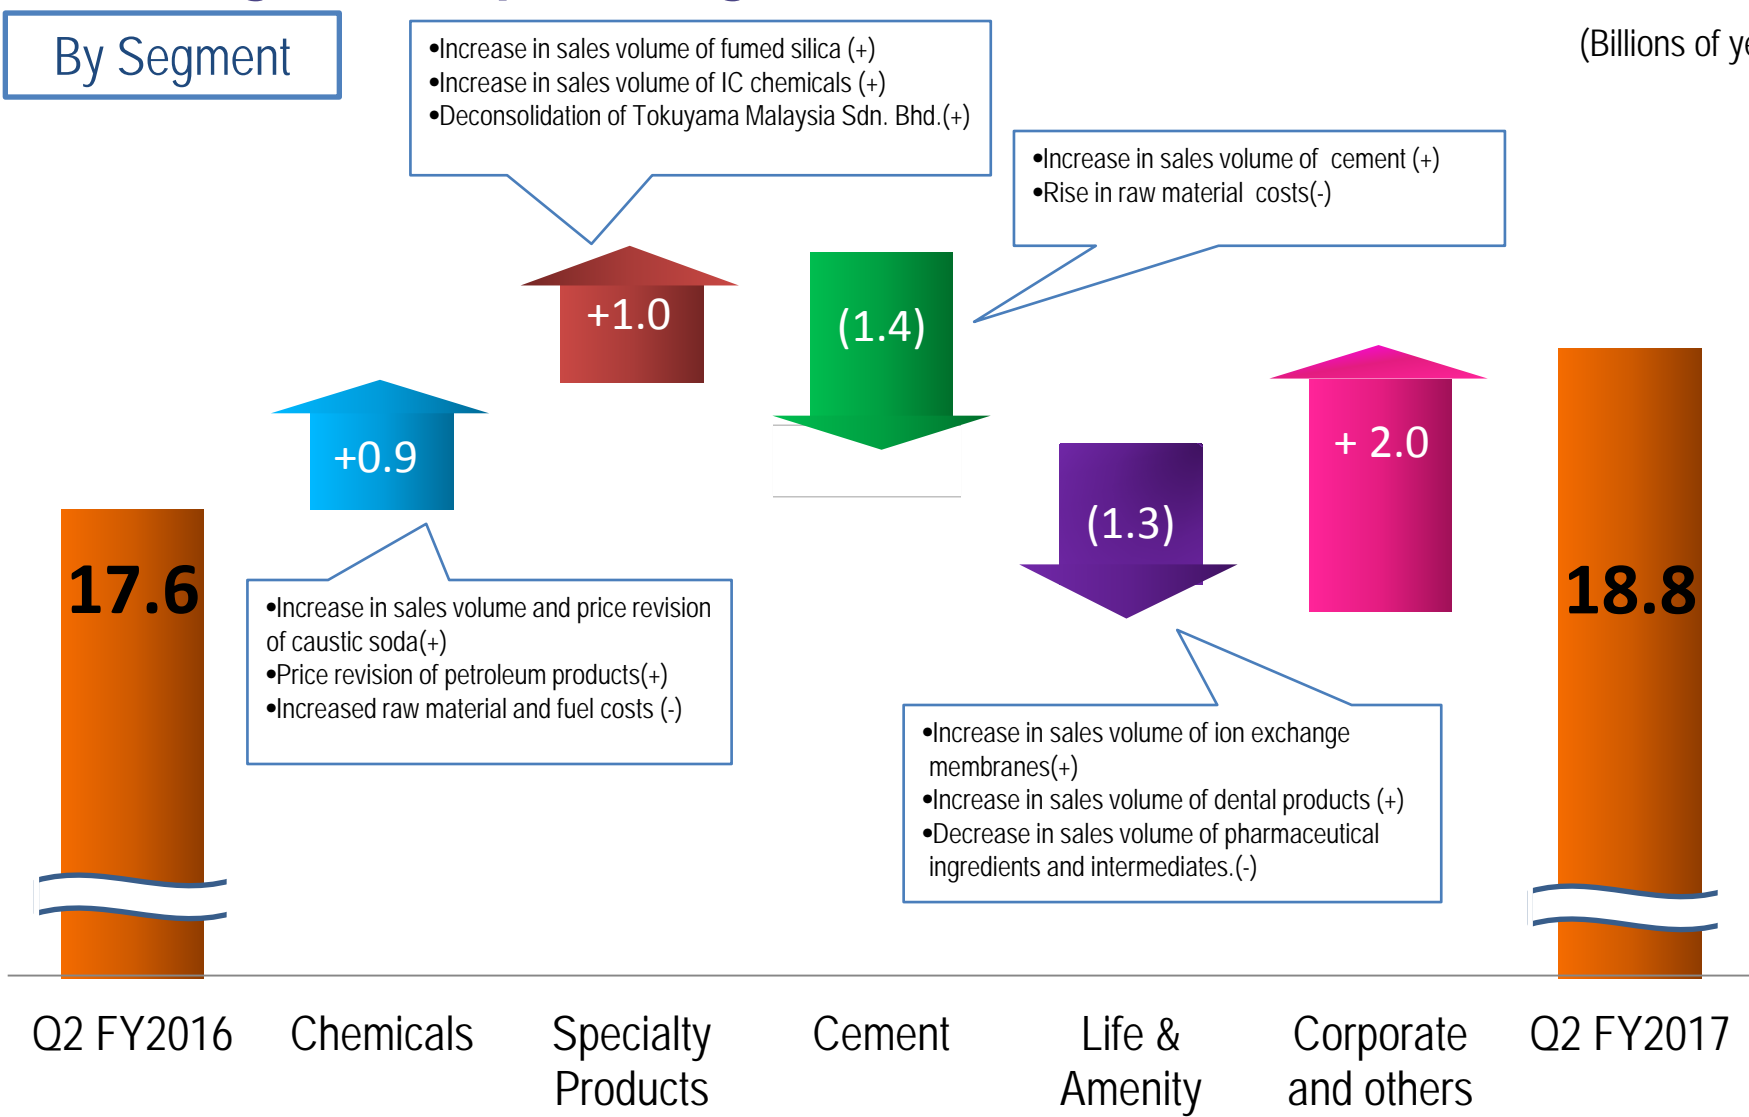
By Segment

(Billions of ye

•Increase in sales volume of fumed silica (+)
•Increase in sales volume of IC chemicals (+)
•Deconsolidation of Tokuyama Malaysia Sdn. Bhd.(+)

•Increase in sales volume of cement (+)
•Rise in raw material costs(-)

+1.0

(1.4)

+0.9

(1.3)

+ 2.0

17.6

18.8

•Increase in sales volume and price revision of caustic soda(+)
•Price revision of petroleum products(+)
•Increased raw material and fuel costs (-)

•Increase in sales volume of ion exchange membranes(+)
•Increase in sales volume of dental products (+)
•Decrease in sales volume of pharmaceutical ingredients and intermediates.(-)

Q2 FY2016

Chemicals

Specialty Products

Cement

Life & Amenity

Corporate and others

Q2 FY2017